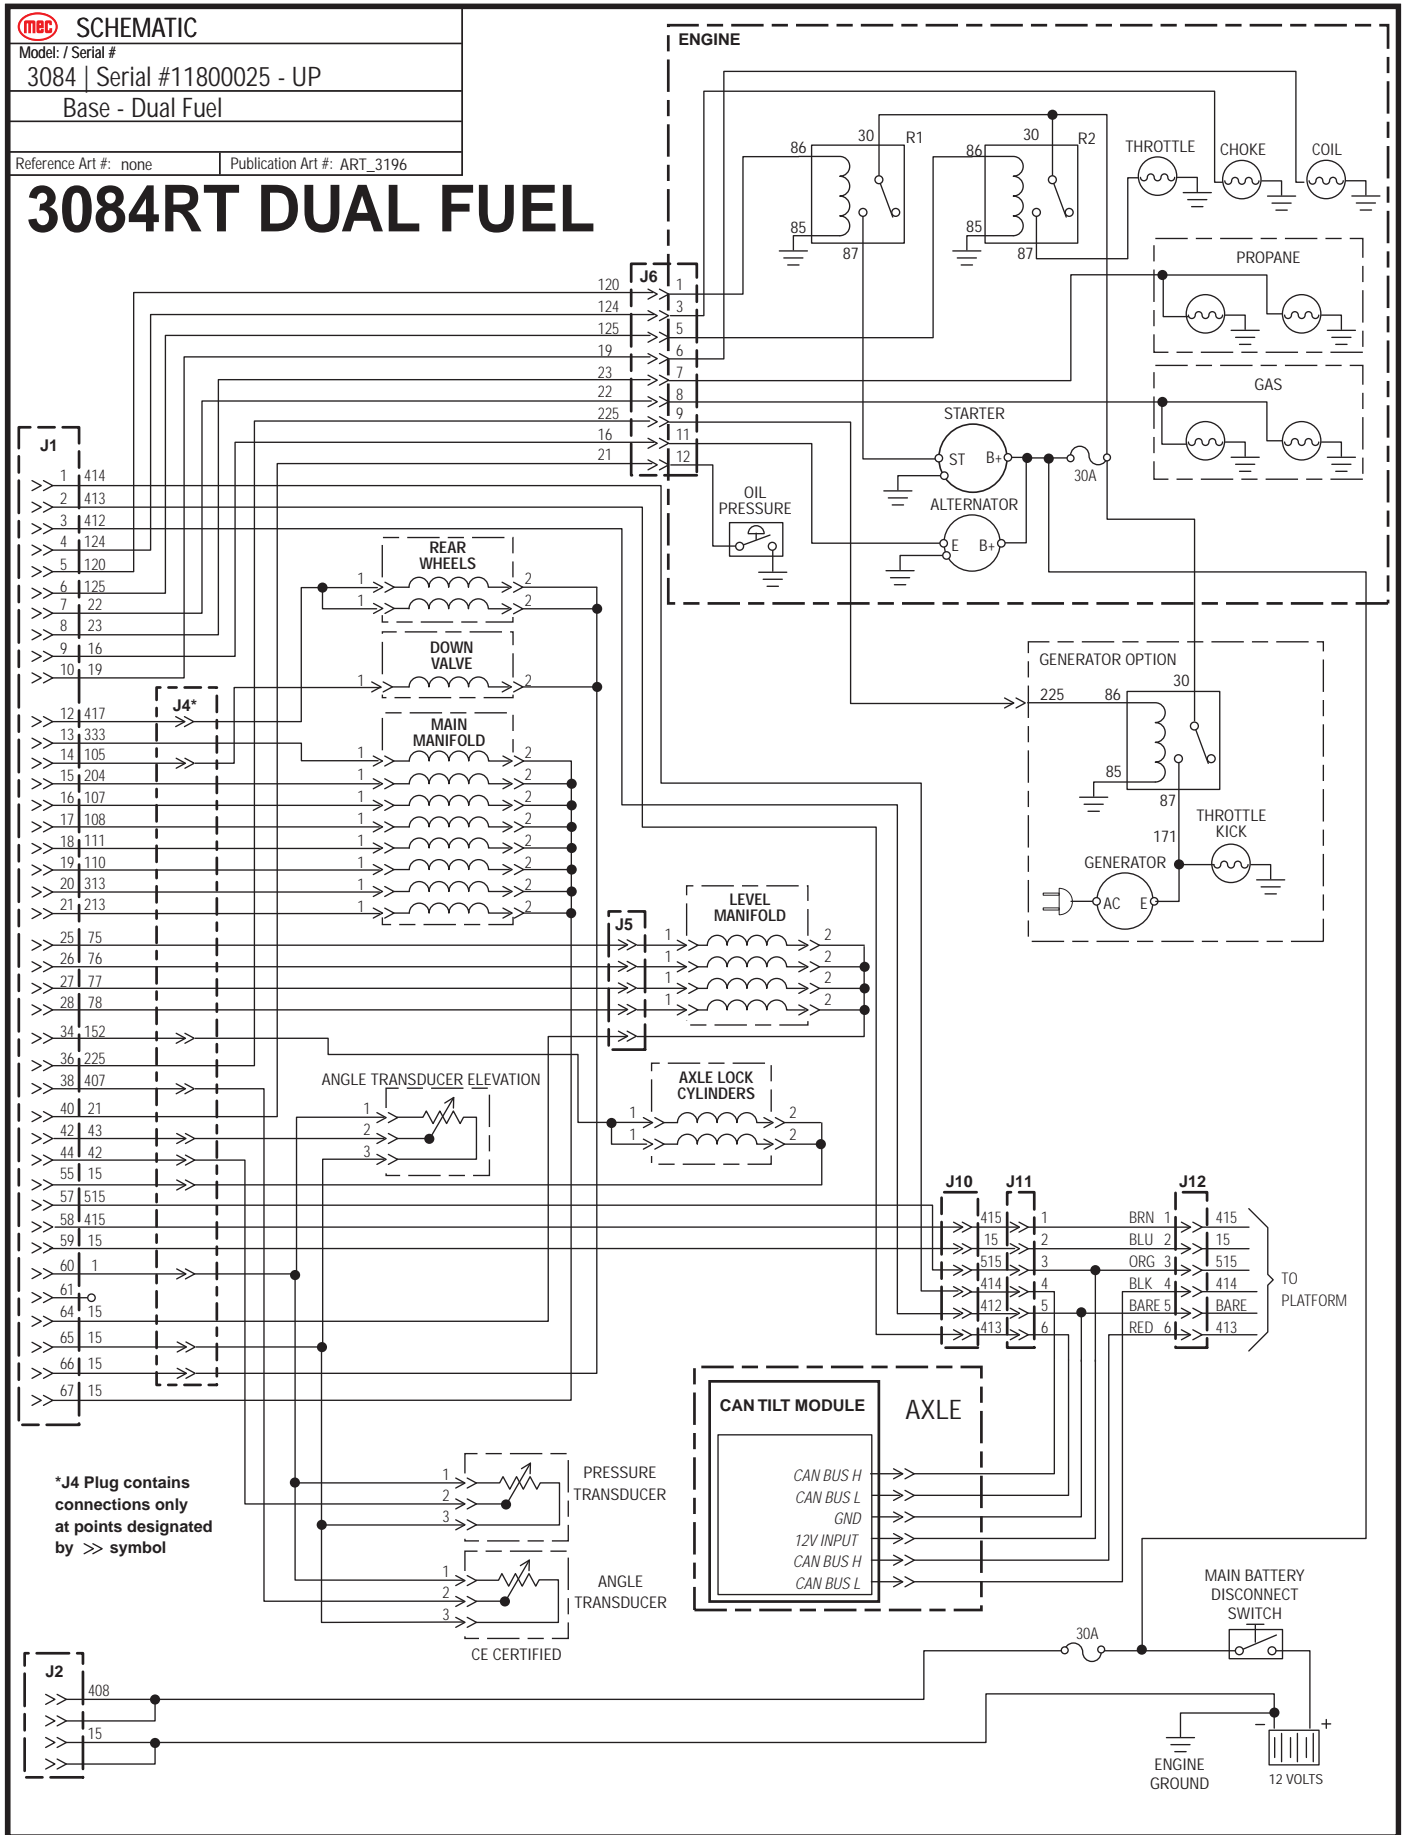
mec SCHEMATIC
Model: / Serial #
3084 | Serial #11800025 - UP
Base - Dual Fuel
Reference Art #: none
Publication Art #: ART_3196

3084RT DUAL FUEL

ENGINE
R1 R2 30 86 85 87 30 86 85 87
THROTTLE CHOKE COIL
PROPANE
GAS
STARTER
ST B+
30A
ALTERNATOR
E B+
OIL PRESSURE

J6
120 1
124 3
125 5
19 6
23 7
22 8
225 9
16 11
21 12

J1
1 414
2 413
3 412
4 124
5 120
6 125
7 22
8 23
9 16
10 19
12 417
13 333
14 105
15 204
16 107
17 108
18 111
19 110
20 313
21 213
25 75
26 76
27 77
28 78
34 152
36 225
38 407
40 21
42 43
44 42
55 15
57 515
58 415
59 15
60 1
61
64 15
65 15
66 15
67 15

J4*

REAR WHEELS
DOWN VALVE
MAIN MANIFOLD
LEVEL MANIFOLD
J5
AXLE LOCK CYLINDERS
ANGLE TRANSDUCER ELEVATION

GENERATOR OPTION
225 86 30 85 87
171
THROTTLE KICK
GENERATOR
AC E

J10 J11 J12
415 1 BRN 1 415
15 2 BLU 2 15
515 3 ORG 3 515
414 4 BLK 4 414
412 5 BARE 5 BARE
413 6 RED 6 413
TO PLATFORM

CAN TILT MODULE
AXLE
CAN BUS H
CAN BUS L
GND
12V INPUT
CAN BUS H
CAN BUS L

*J4 Plug contains connections only at points designated by ≫ symbol

PRESSURE TRANSDUCER
ANGLE TRANSDUCER
CE CERTIFIED

MAIN BATTERY DISCONNECT SWITCH
30A

J2
408
15

ENGINE GROUND
12 VOLTS
− +